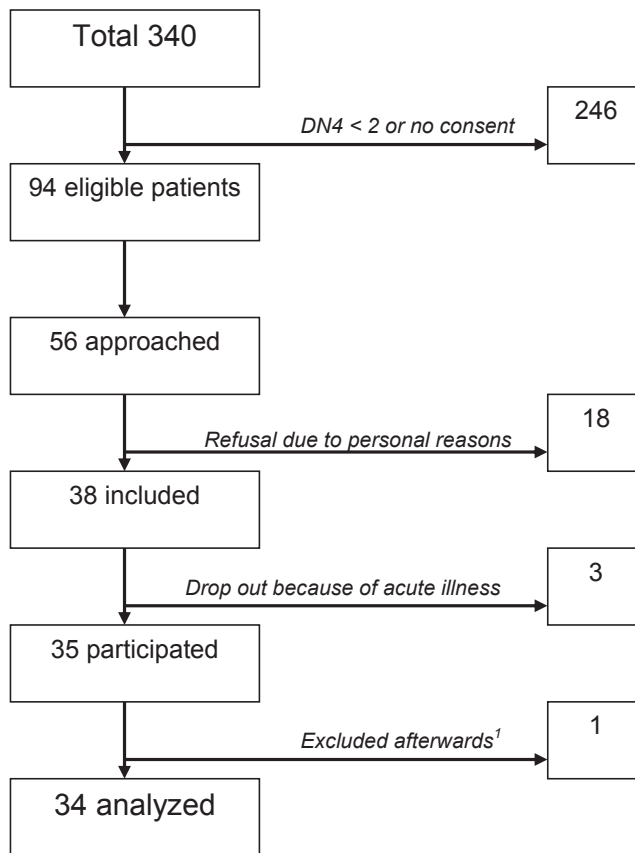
Total 340

DN4 < 2 or no consent

246

94 eligible patients

56 approached

Refusal due to personal reasons

18

38 included

Drop out because of acute illness

3

35 participated

Excluded afterwards$^1$

1

34 analyzed